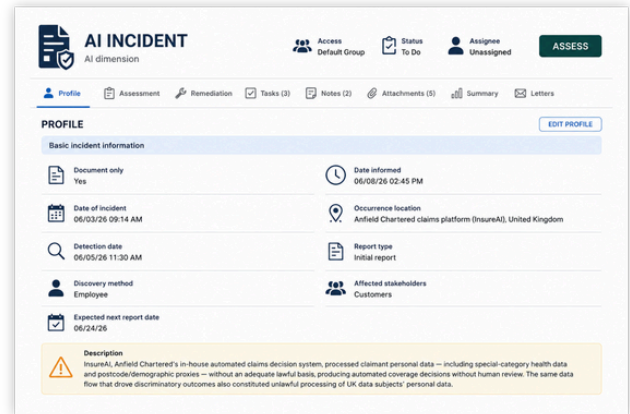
AI INCIDENT
AI dimension

Access
Default Group

Status
To Do

Assignee
Unassigned

ASSESS

Profile | Assessment | Remediation | Tasks (3) | Notes (2) | Attachments (5) | Summary | Letters

PROFILE

EDIT PROFILE

Basic incident information

Document only
Yes

Date informed
06/08/26 02:45 PM

Date of incident
06/03/26 09:14 AM

Occurrence location
Anfield Chartered claims platform (InsureAI), United Kingdom

Detection date
06/05/26 11:30 AM

Report type
Initial report

Discovery method
Employee

Affected stakeholders
Customers

Expected next report date
06/24/26

Description
InsureAI, Anfield Chartered's in-house automated claims decision system, processed claimant personal data — including special-category health data and postcode/demographic proxies — without an adequate lawful basis, producing automated coverage decisions without human review. The same data flow that drove discriminatory outcomes also constituted unlawful processing of UK data subjects' personal data.